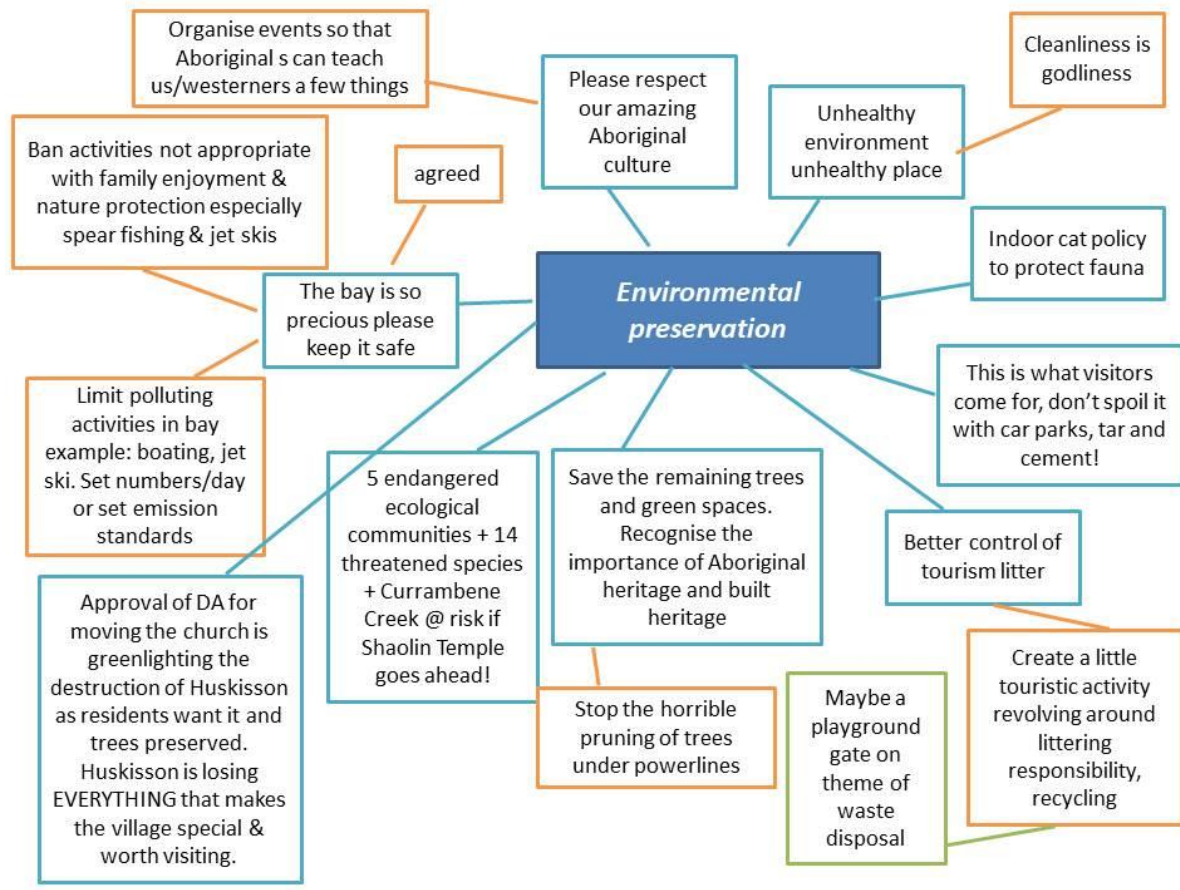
Environmental preservation

Organise events so that Aboriginal s can teach us/westerners a few things

Please respect our amazing Aboriginal culture

Cleanliness is godliness

Unhealthy environment unhealthy place

Ban activities not appropriate with family enjoyment & nature protection especially spear fishing & jet skis

agreed

The bay is so precious please keep it safe

Indoor cat policy to protect fauna

Limit polluting activities in bay example: boating, jet ski. Set numbers/day or set emission standards

This is what visitors come for, don't spoil it with car parks, tar and cement!

5 endangered ecological communities + 14 threatened species + Currambene Creek @ risk if Shaolin Temple goes ahead!

Save the remaining trees and green spaces. Recognise the importance of Aboriginal heritage and built heritage

Better control of tourism litter

Approval of DA for moving the church is greenlighting the destruction of Huskisson as residents want it and trees preserved. Huskisson is losing EVERYTHING that makes the village special & worth visiting.

Stop the horrible pruning of trees under powerlines

Maybe a playground gate on theme of waste disposal

Create a little touristic activity revolving around littering responsibility, recycling